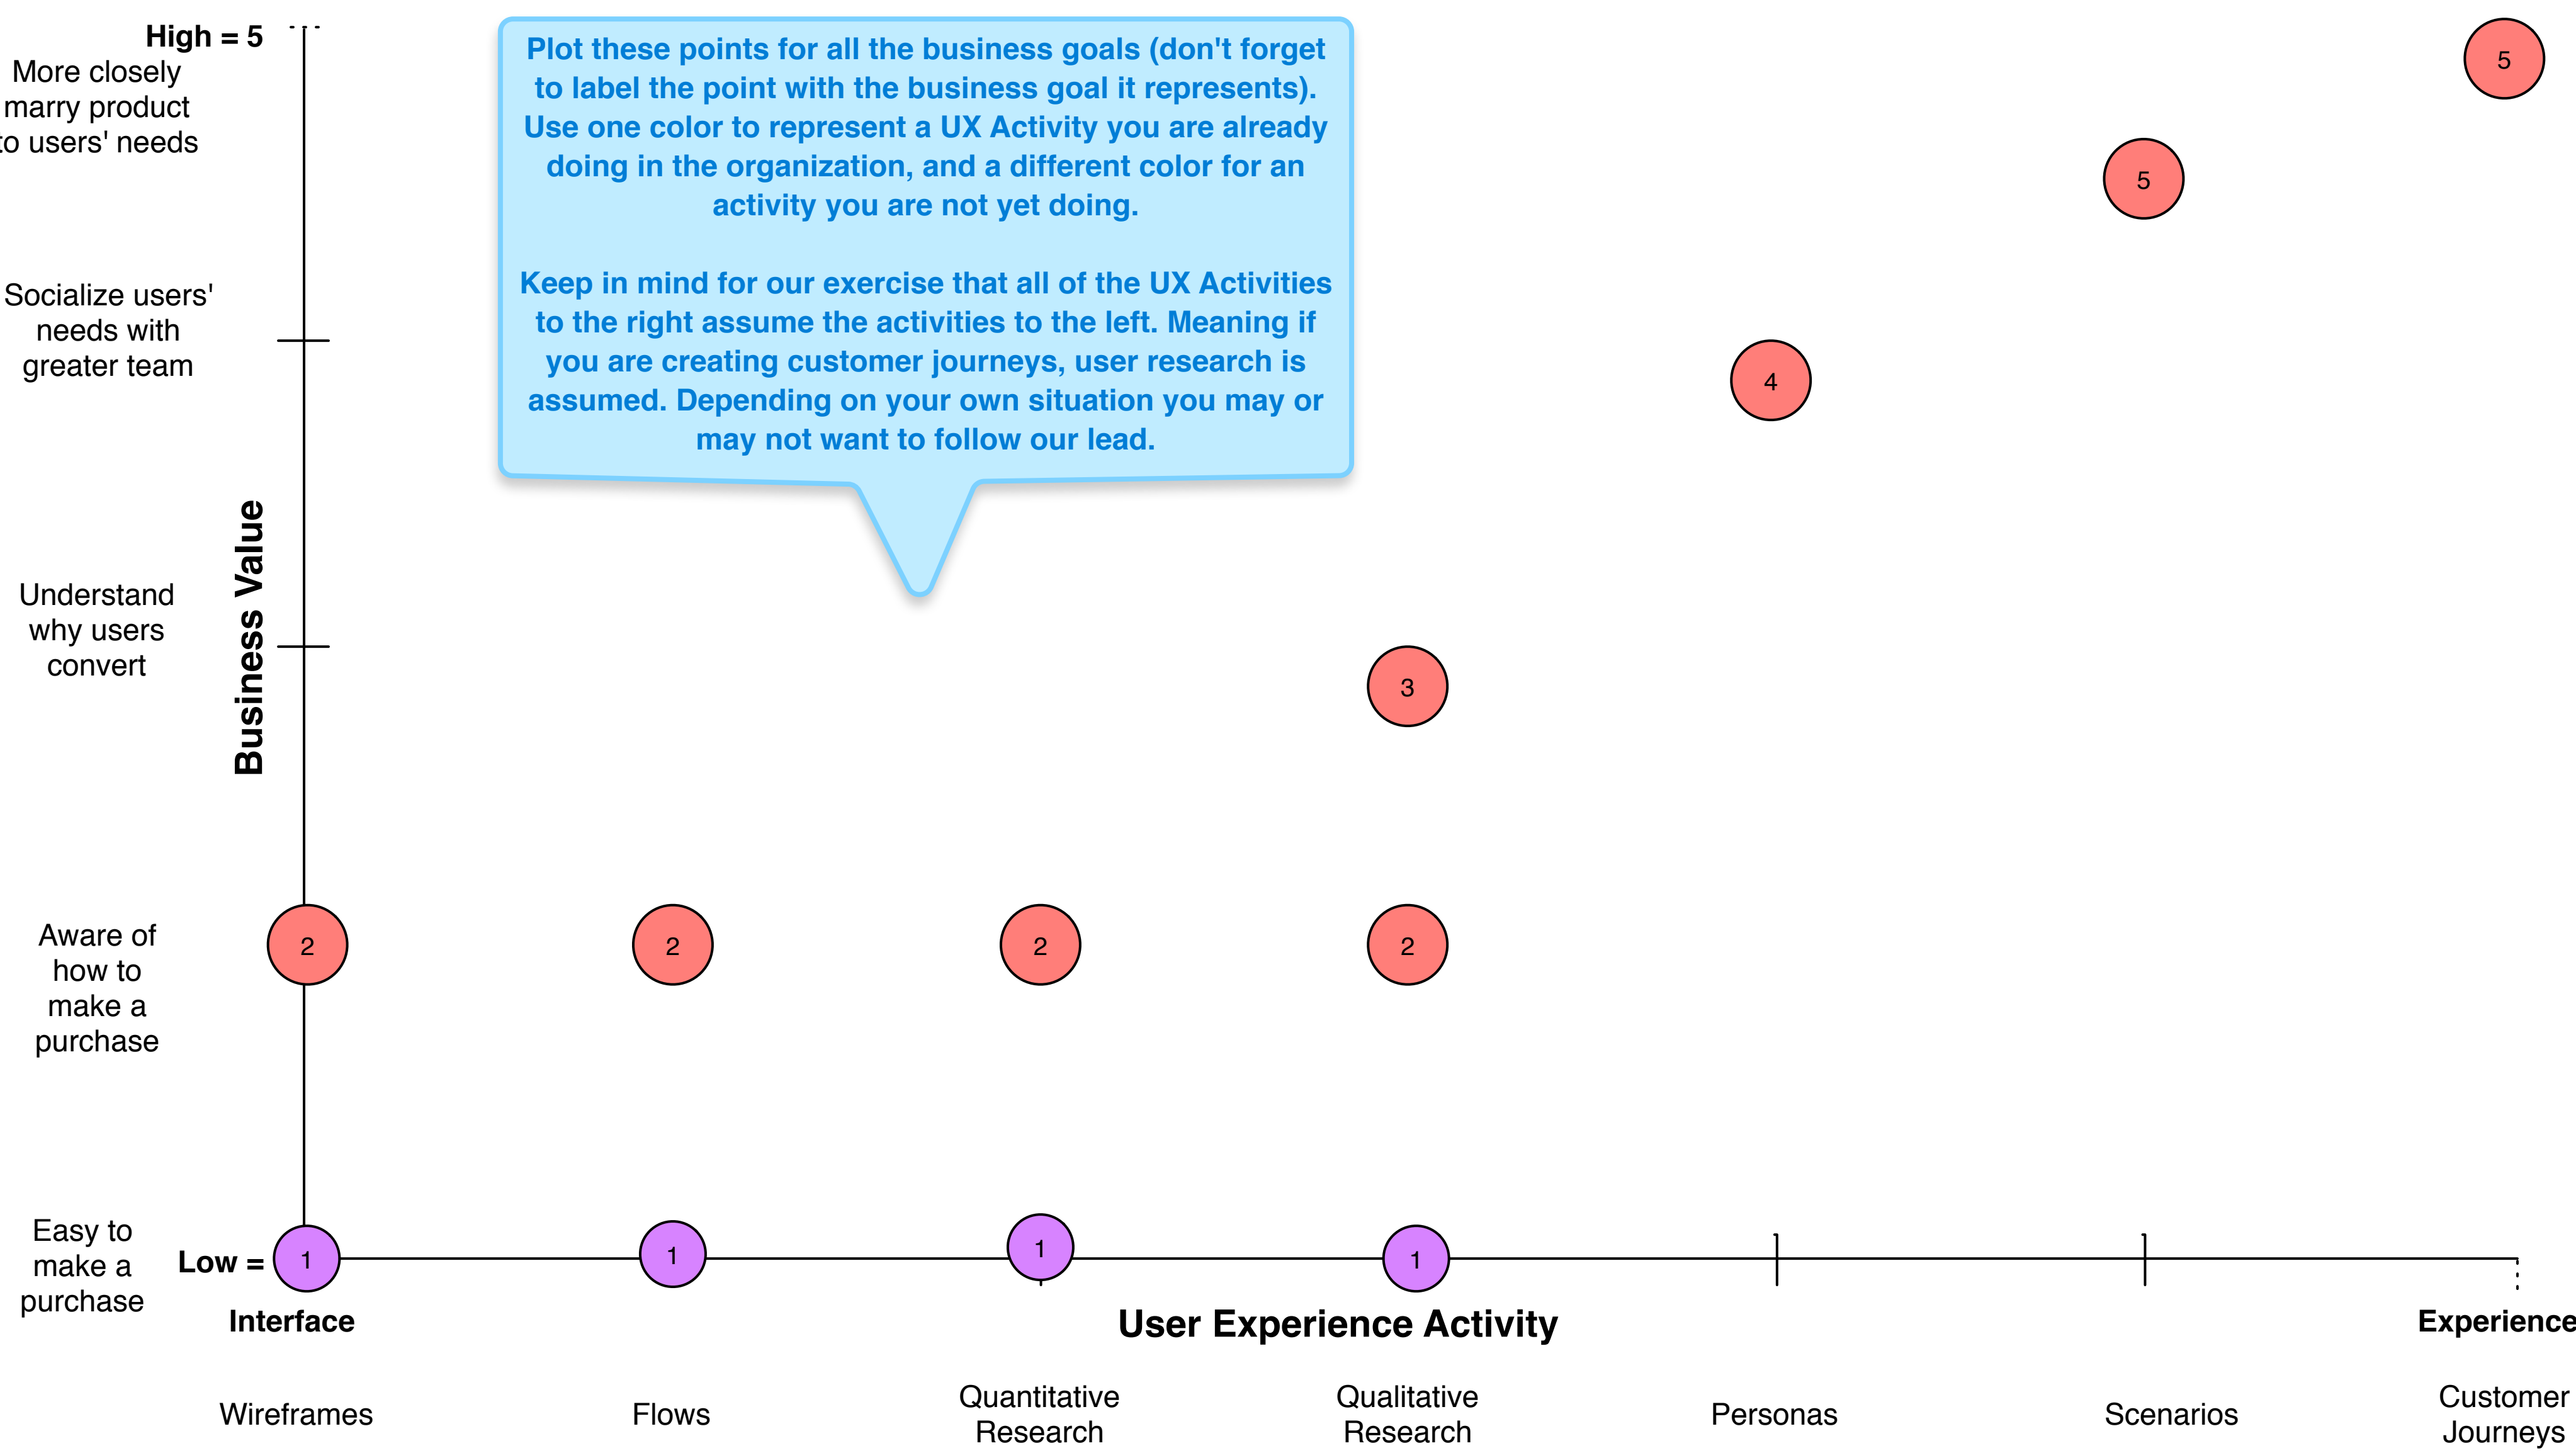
High = 5

More closely marry product to users' needs

Socialize users' needs with greater team

Understand why users convert

Aware of how to make a purchase

Easy to make a purchase

Low =

Business Value

Plot these points for all the business goals (don't forget to label the point with the business goal it represents). Use one color to represent a UX Activity you are already doing in the organization, and a different color for an activity you are not yet doing.

Keep in mind for our exercise that all of the UX Activities to the right assume the activities to the left. Meaning if you are creating customer journeys, user research is assumed. Depending on your own situation you may or may not want to follow our lead.

5

5

4

3

2 2 2 2

1 1 1 1

Interface

User Experience Activity

Experience

Wireframes

Flows

Quantitative Research

Qualitative Research

Personas

Scenarios

Customer Journeys